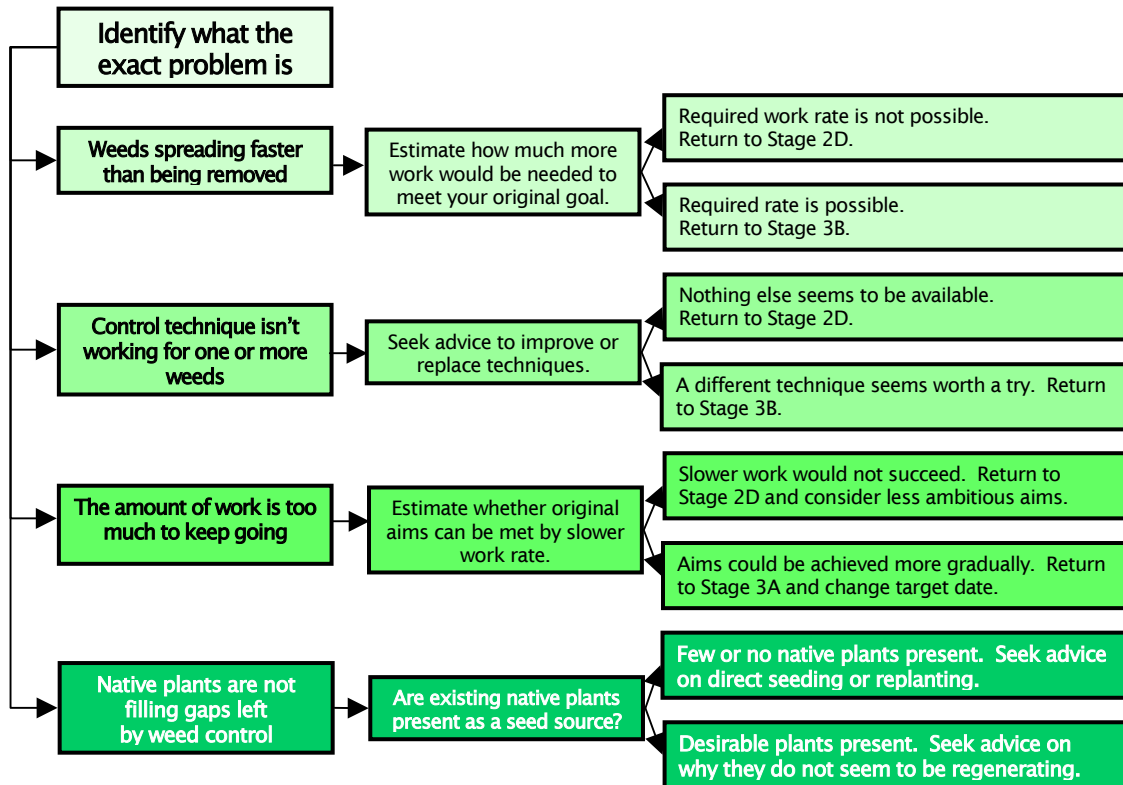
Identify what the exact problem is

Weeds spreading faster than being removed

Estimate how much more work would be needed to meet your original goal.

Required work rate is not possible. Return to Stage 2D.

Required rate is possible. Return to Stage 3B.

Control technique isn't working for one or more weeds

Seek advice to improve or replace techniques.

Nothing else seems to be available. Return to Stage 2D.

A different technique seems worth a try. Return to Stage 3B.

The amount of work is too much to keep going

Estimate whether original aims can be met by slower work rate.

Slower work would not succeed. Return to Stage 2D and consider less ambitious aims.

Aims could be achieved more gradually. Return to Stage 3A and change target date.

Native plants are not filling gaps left by weed control

Are existing native plants present as a seed source?

Few or no native plants present. Seek advice on direct seeding or replanting.

Desirable plants present. Seek advice on why they do not seem to be regenerating.